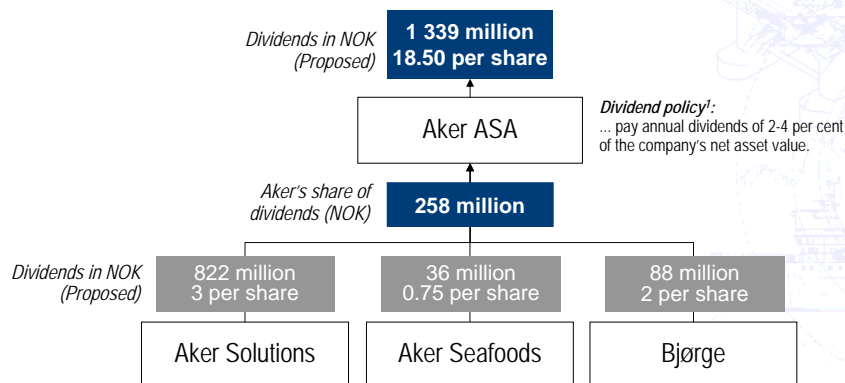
Dividends in NOK (Proposed)

1 339 million
18.50 per share

Aker ASA

Dividend policy$^{1}$:
... pay annual dividends of 2-4 per cent of the company's net asset value.

Aker's share of dividends (NOK)

258 million

Dividends in NOK (Proposed)

822 million
3 per share

36 million
0.75 per share

88 million
2 per share

Aker Solutions

Aker Seafoods

Bjørge